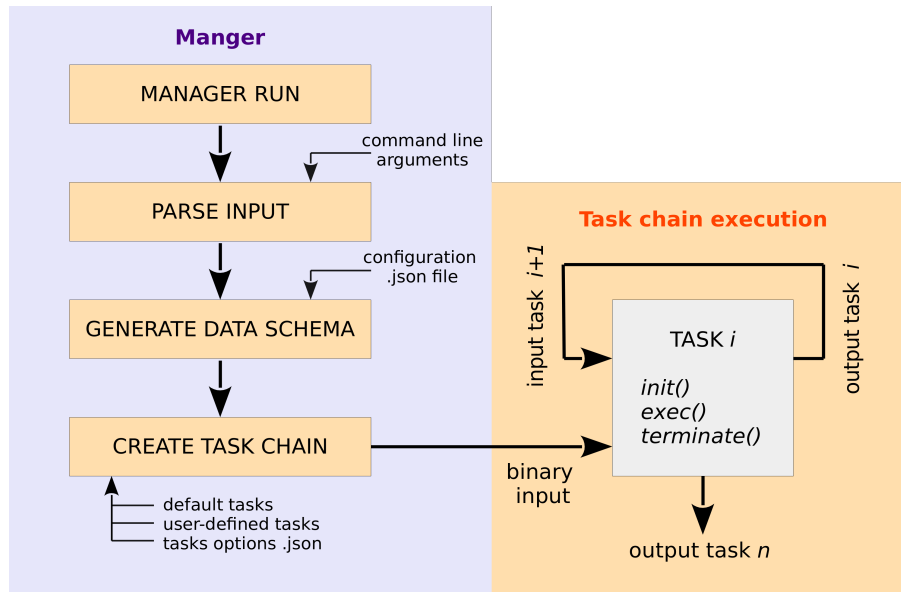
Manger

MANAGER RUN

command line arguments

PARSE INPUT

configuration .json file

GENERATE DATA SCHEMA

CREATE TASK CHAIN

default tasks
user-defined tasks
tasks options .json

Task chain execution

input task $i+1$

output task $i$

TASK $i$

*init()*
*exec()*
*terminate()*

binary input

output task $n$